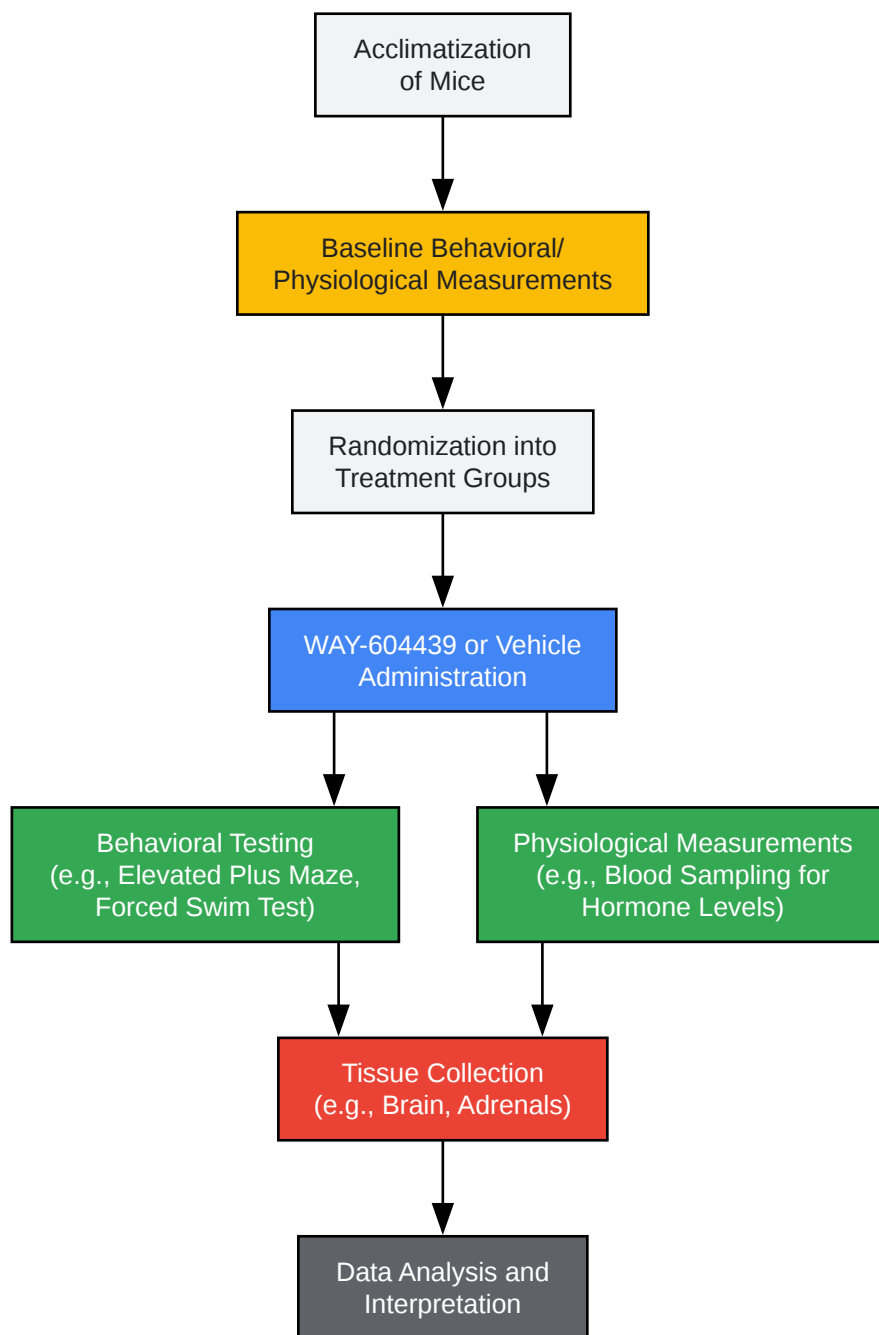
Acclimatization of Mice

Baseline Behavioral/ Physiological Measurements

Randomization into Treatment Groups

WAY-604439 or Vehicle Administration

Behavioral Testing (e.g., Elevated Plus Maze, Forced Swim Test)

Physiological Measurements (e.g., Blood Sampling for Hormone Levels)

Tissue Collection (e.g., Brain, Adrenals)

Data Analysis and Interpretation